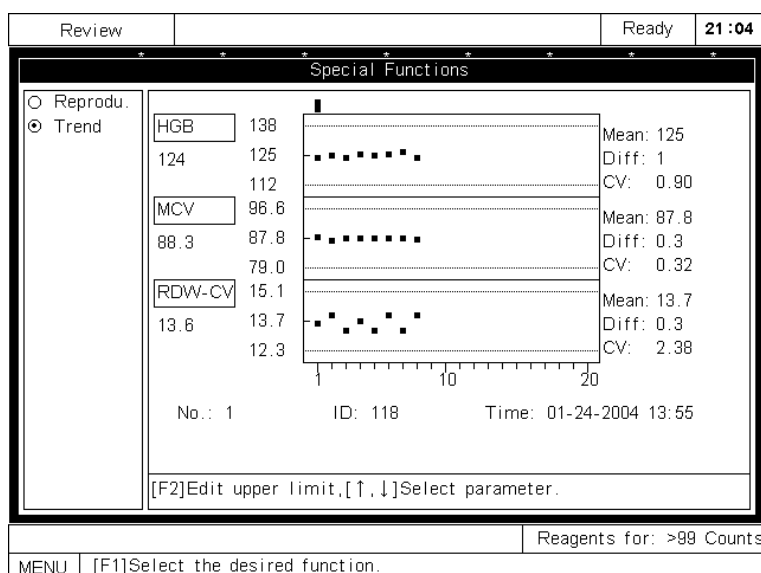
Review | Ready | 21:04

Special Functions

○ Reprodu.
⊙ Trend

HGB
124
138
125
112
Mean: 125
Diff: 1
CV: 0.90

MCV
88.3
96.6
87.8
79.0
Mean: 87.8
Diff: 0.3
CV: 0.32

RDW-CV
13.6
15.1
13.7
12.3
Mean: 13.7
Diff: 0.3
CV: 2.38

1 10 20

No.: 1 ID: 118 Time: 01-24-2004 13:55

[F2]Edit upper limit,[↑,↓]Select parameter.

Reagents for: >99 Counts

MENU | [F1]Select the desired function.